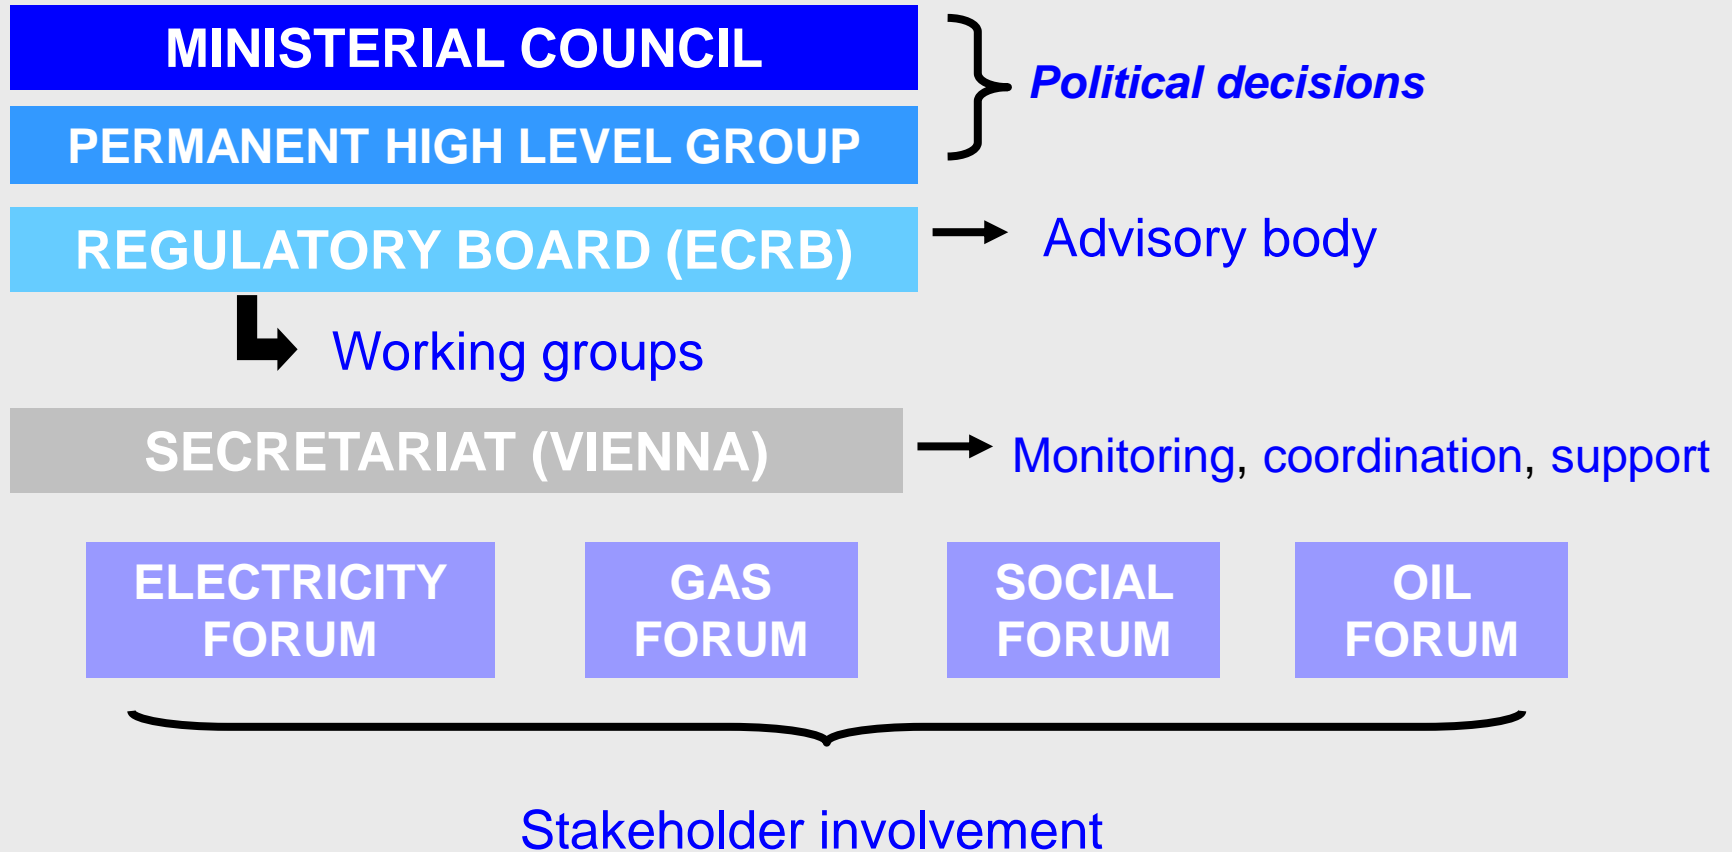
MINISTERIAL COUNCIL

PERMANENT HIGH LEVEL GROUP

Political decisions

REGULATORY BOARD (ECRB)

Advisory body

Working groups

SECRETARIAT (VIENNA)

Monitoring, coordination, support

ELECTRICITY FORUM

GAS FORUM

SOCIAL FORUM

OIL FORUM

Stakeholder involvement